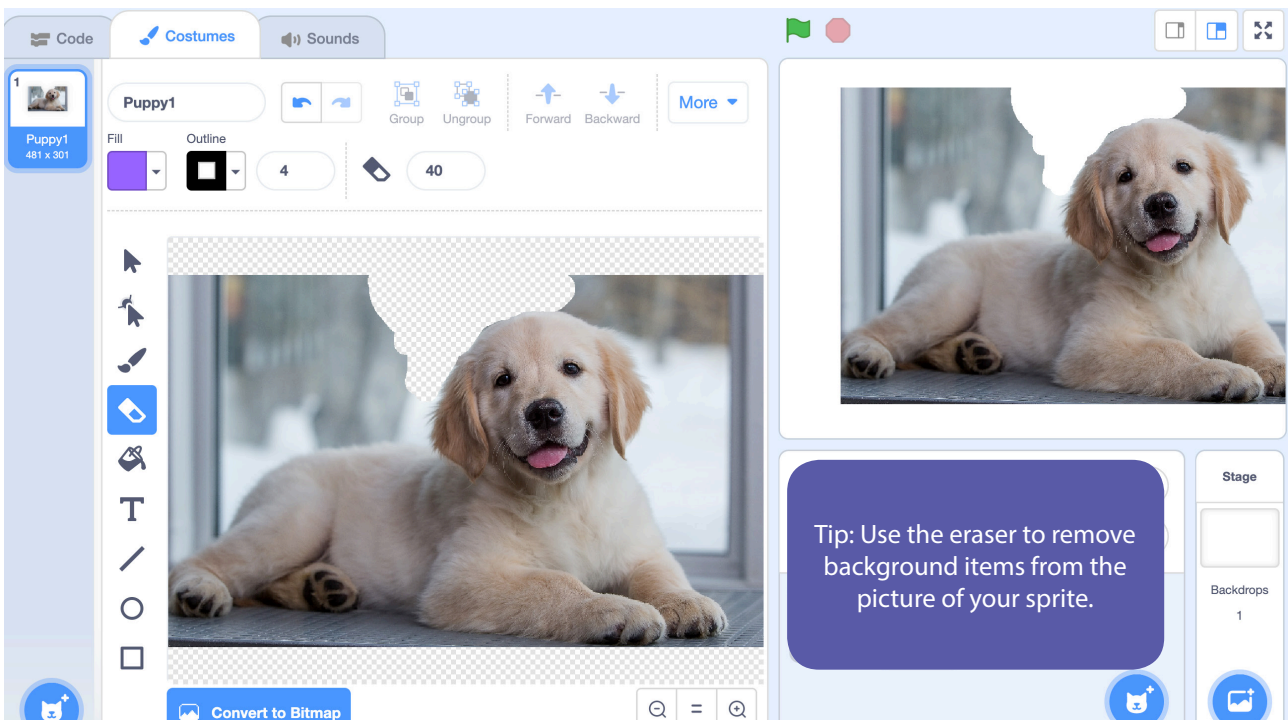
Code
Costumes
Sounds

1
Puppy1
481 x 301

Puppy1
Group
Ungroup
Forward
Backward
More

Fill
Outline
4
40

Convert to Bitmap

Tip: Use the eraser to remove background items from the picture of your sprite.

Stage
Backdrops
1